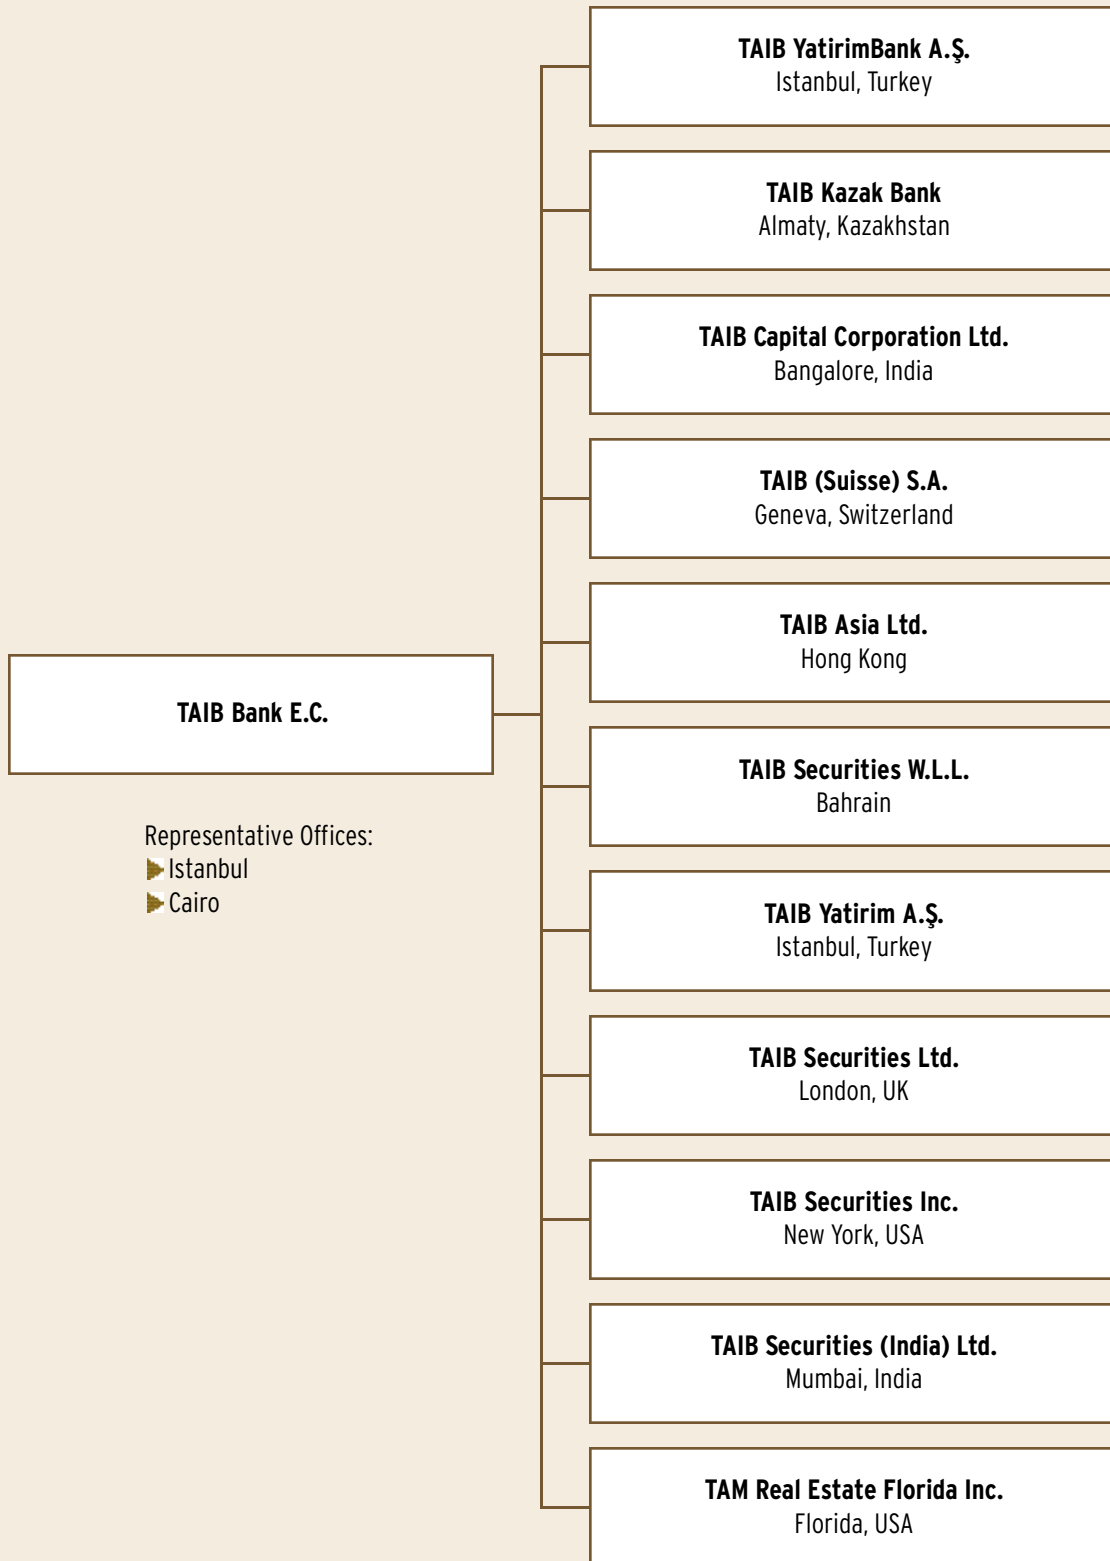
TAIB Bank E.C.

Representative Offices:
Istanbul
Cairo

TAIB YatirimBank A.Ş.
Istanbul, Turkey

TAIB Kazak Bank
Almaty, Kazakhstan

TAIB Capital Corporation Ltd.
Bangalore, India

TAIB (Suisse) S.A.
Geneva, Switzerland

TAIB Asia Ltd.
Hong Kong

TAIB Securities W.L.L.
Bahrain

TAIB Yatirim A.Ş.
Istanbul, Turkey

TAIB Securities Ltd.
London, UK

TAIB Securities Inc.
New York, USA

TAIB Securities (India) Ltd.
Mumbai, India

TAM Real Estate Florida Inc.
Florida, USA